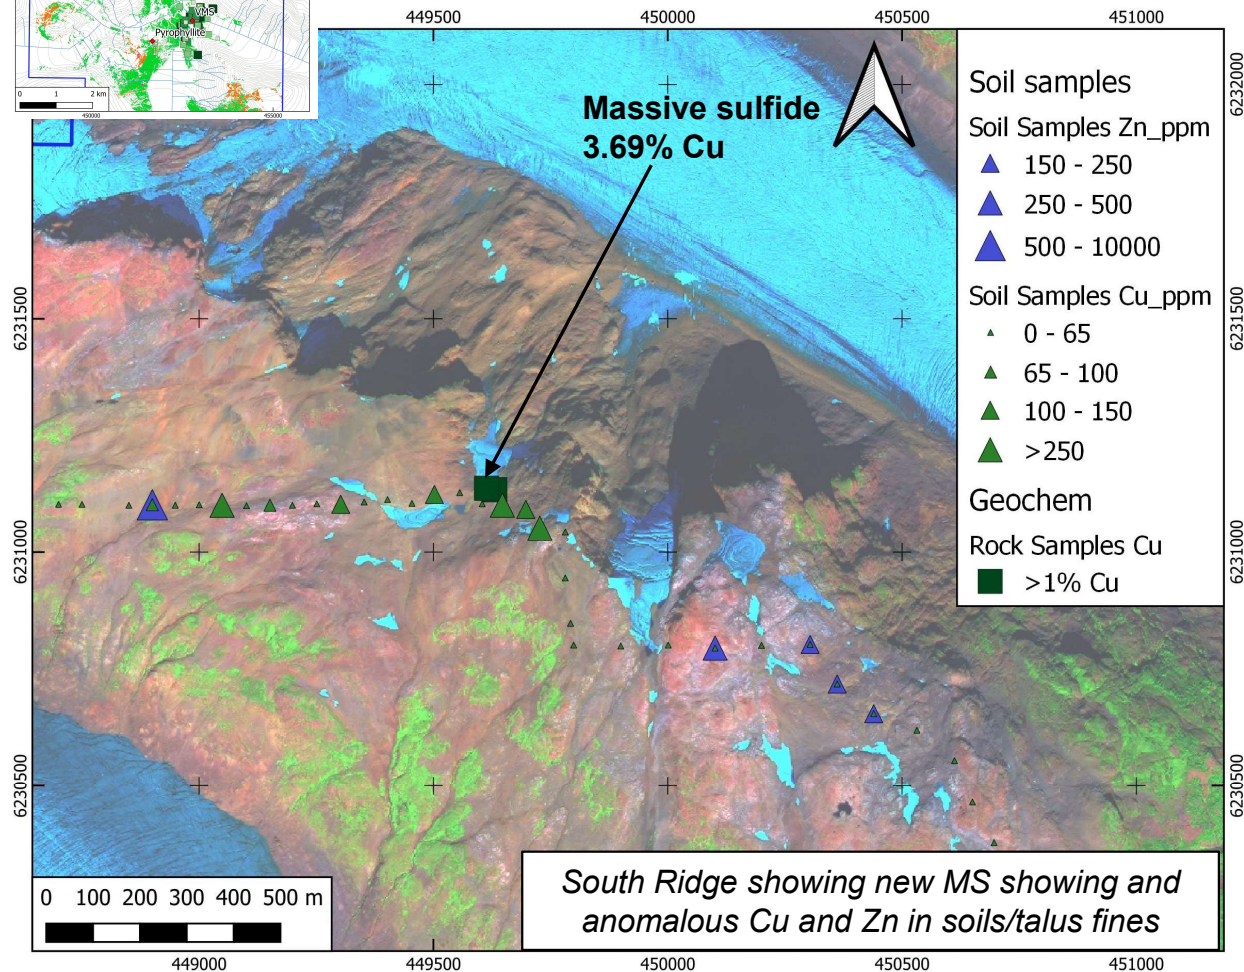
VMS
Pyrophyllite
0 1 2 km
450000
455000

449500
450000
450500
451000

6232000
6231500
6231000
6230500

Massive sulfide
3.69% Cu

Soil samples
Soil Samples Zn_ppm
150 - 250
250 - 500
500 - 10000
Soil Samples Cu_ppm
0 - 65
65 - 100
100 - 150
>250
Geochem
Rock Samples Cu
>1% Cu

South Ridge showing new MS showing and anomalous Cu and Zn in soils/talus fines

0 100 200 300 400 500 m

449000
449500
450000
450500
451000